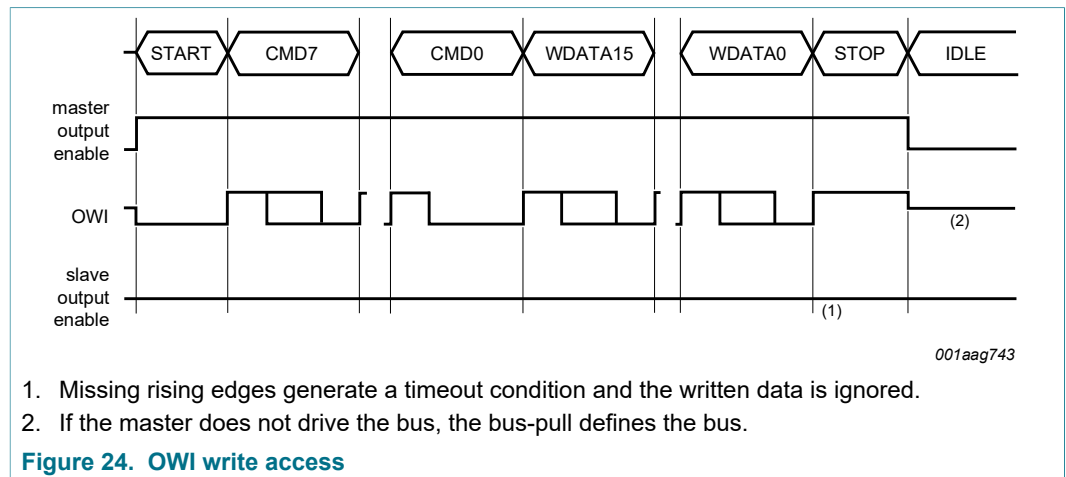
START
CMD7
CMD0
WDATA15
WDATA0
STOP
IDLE

master output enable

OWI

(2)

slave output enable

(1)

001aag743

1. Missing rising edges generate a timeout condition and the written data is ignored.
2. If the master does not drive the bus, the bus-pull defines the bus.

Figure 24. OWI write access